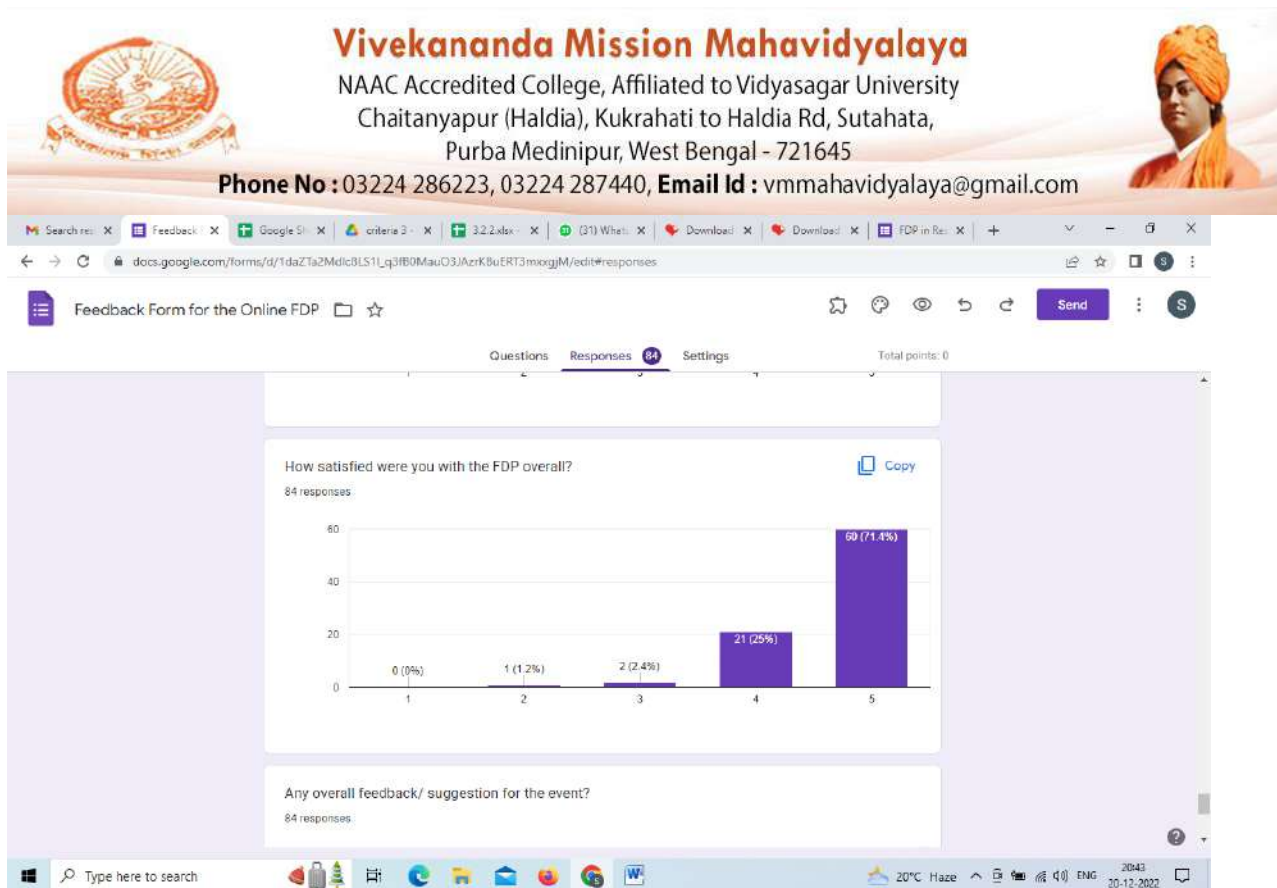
Vivekananda Mission Mahavidyalaya
NAAC Accredited College, Affiliated to Vidyasagar University
Chaitanyapur (Haldia), Kukrahati to Haldia Rd, Sutahata,
Purba Medinipur, West Bengal - 721645
Phone No : 03224 286223, 03224 287440, Email Id : vmmahavidyalaya@gmail.com

Search res | Feedback | Google Sh | criteria 3 | 3.2.2.xlsx | (31) What | Download | Download | FDP in Re | +

docs.google.com/forms/d/1daZTa2MdlcBLS1I_q3fB0MauO3JAzrK8uERT3mxqgjM/edit#responses

Feedback Form for the Online FDP

Send

Questions Responses 84 Settings

Total points: 0

How satisfied were you with the FDP overall?

Copy

84 responses

60
40
20
0

0 (0%)
1 (1.2%)
2 (2.4%)
21 (25%)
60 (71.4%)

1 2 3 4 5

Any overall feedback/ suggestion for the event?

84 responses

Type here to search

20°C Haze ENG 20:43 20-12-2022